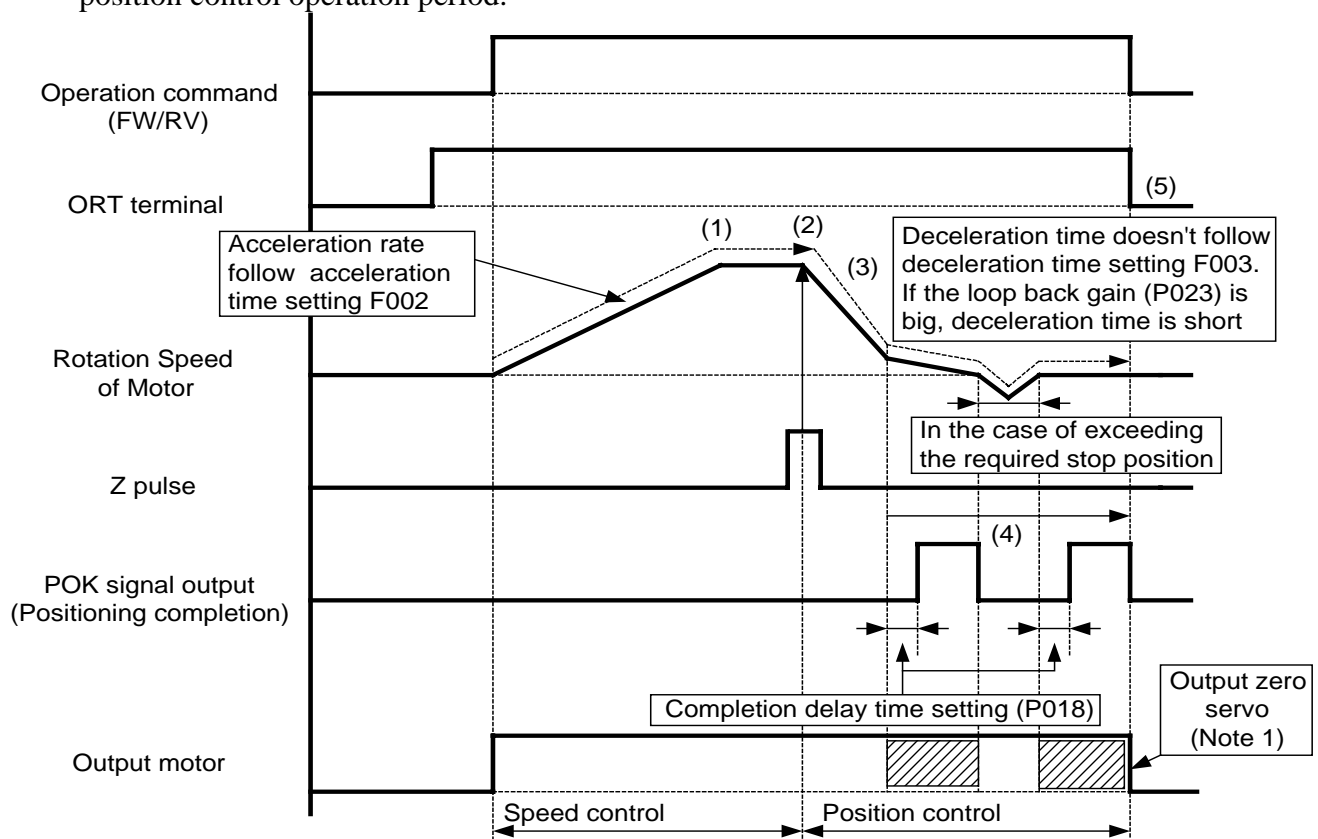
position control operation period.

Operation command (FW/RV)

ORT terminal

(5)

Acceleration rate follow acceleration time setting F002

(1)

(2)

(3)

Deceleration time doesn't follow deceleration time setting F003. If the loop back gain (P023) is big, deceleration time is short

Rotation Speed of Motor

In the case of exceeding the required stop position

Z pulse

(4)

POK signal output (Positioning completion)

Completion delay time setting (P018)

Output zero servo (Note 1)

Output motor

Speed control

Position control